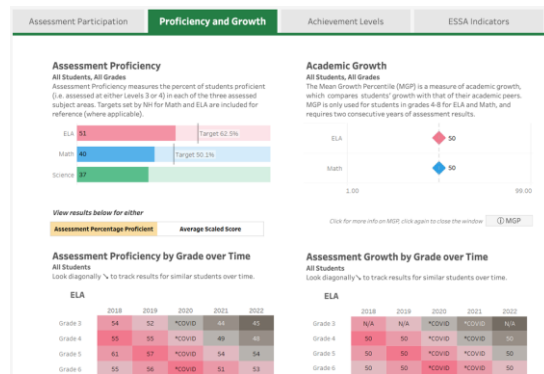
Assessment Participation | Proficiency and Growth | Achievement Levels | ESSA Indicators

Assessment Proficiency
All Students, All Grades
Assessment Proficiency measures the percent of students proficient (i.e. assessed at either Levels 3 or 4) in each of the three assessed subject areas. Targets set by NH for Math and ELA are included for reference (where applicable).

ELA 51 Target 62.5%
Math 40 Target 50.1%
Science 37

View results below for either
Assessment Percentage Proficient | Average Scaled Score

Academic Growth
All Students, All Grades
The Mean Growth Percentile (MGP) is a measure of academic growth, which compares students' growth with that of their academic peers. MGP is only used for students in grades 4-8 for ELA and Math, and requires two consecutive years of assessment results.

ELA 50
Math 50
1.00 99.00

Click for more info on MGP, click again to close the window MGP

Assessment Proficiency by Grade over Time
All Students
Look diagonally ↘ to track results for similar students over time.

ELA

| | 2018 | 2019 | 2020 | 2021 | 2022 |
|---|---|---|---|---|---|
| Grade 3 | 54 | 52 | *COVID | 44 | 45 |
| Grade 4 | 55 | 55 | *COVID | 46 | 48 |
| Grade 5 | 61 | 57 | *COVID | 54 | 54 |
| Grade 6 | 55 | 56 | *COVID | 51 | 53 |

Assessment Growth by Grade over Time
All Students
Look diagonally ↘ to track results for similar students over time.

ELA

| | 2018 | 2019 | 2020 | 2021 | 2022 |
|---|---|---|---|---|---|
| Grade 3 | N/A | N/A | *COVID | N/A | N/A |
| Grade 4 | 50 | 50 | *COVID | 50 | 50 |
| Grade 5 | 50 | 50 | *COVID | 50 | 50 |
| Grade 6 | 50 | 50 | *COVID | 50 | 50 |